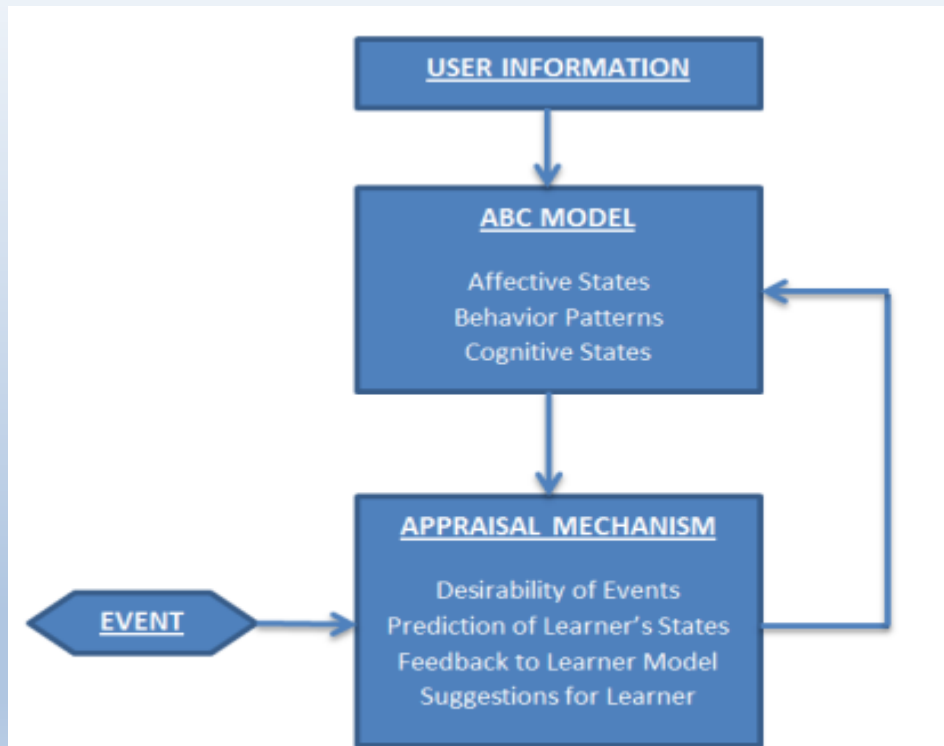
USER INFORMATION

ABC MODEL

Affective States
Behavior Patterns
Cognitive States

APPRAISAL MECHANISM

Desirability of Events
Prediction of Learner's States
Feedback to Learner Model
Suggestions for Learner

EVENT